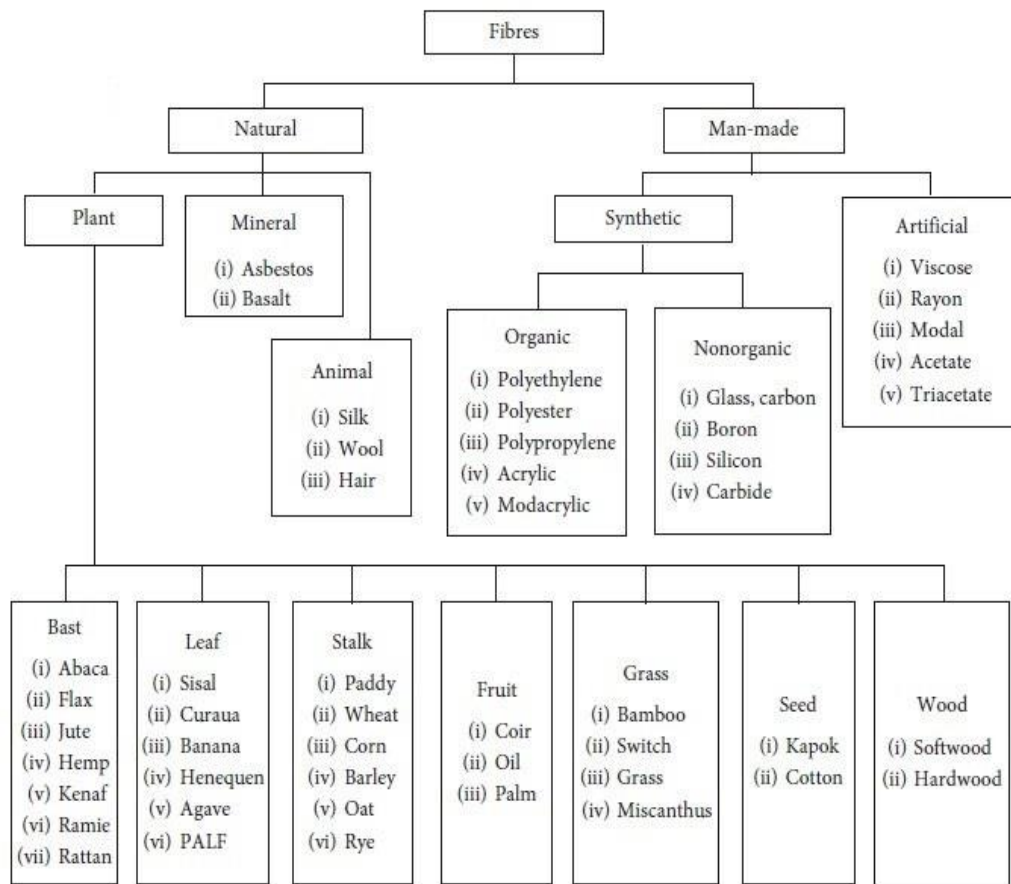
Fibres

Natural

Man-made

Plant

Mineral
(i) Asbestos
(ii) Basalt

Animal
(i) Silk
(ii) Wool
(iii) Hair

Synthetic

Organic
(i) Polyethylene
(ii) Polyester
(iii) Polypropylene
(iv) Acrylic
(v) Modacrylic

Nonorganic
(i) Glass, carbon
(ii) Boron
(iii) Silicon
(iv) Carbide

Artificial
(i) Viscose
(ii) Rayon
(iii) Modal
(iv) Acetate
(v) Triacetate

Bast
(i) Abaca
(ii) Flax
(iii) Jute
(iv) Hemp
(v) Kenaf
(vi) Ramie
(vii) Rattan

Leaf
(i) Sisal
(ii) Curaua
(iii) Banana
(iv) Henequen
(v) Agave
(vi) PALF

Stalk
(i) Paddy
(ii) Wheat
(iii) Corn
(iv) Barley
(v) Oat
(vi) Rye

Fruit
(i) Coir
(ii) Oil
(iii) Palm

Grass
(i) Bamboo
(ii) Switch
(iii) Grass
(iv) Miscanthus

Seed
(i) Kapok
(ii) Cotton

Wood
(i) Softwood
(ii) Hardwood